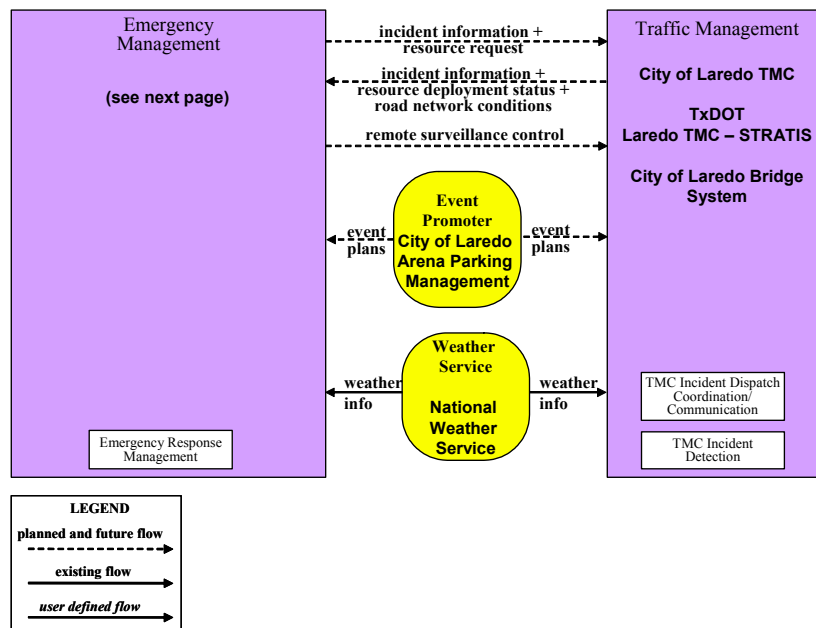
Emergency Management

(see next page)

Emergency Response Management

incident information + resource request

incident information + resource deployment status + road network conditions

remote surveillance control

Traffic Management

City of Laredo TMC

TxDOT
Laredo TMC – STRATIS

City of Laredo Bridge System

event plans

Event Promoter
City of Laredo Arena Parking Management

event plans

weather info

Weather Service

National Weather Service

weather info

TMC Incident Dispatch Coordination/ Communication

TMC Incident Detection

LEGEND
planned and future flow
existing flow
user defined flow